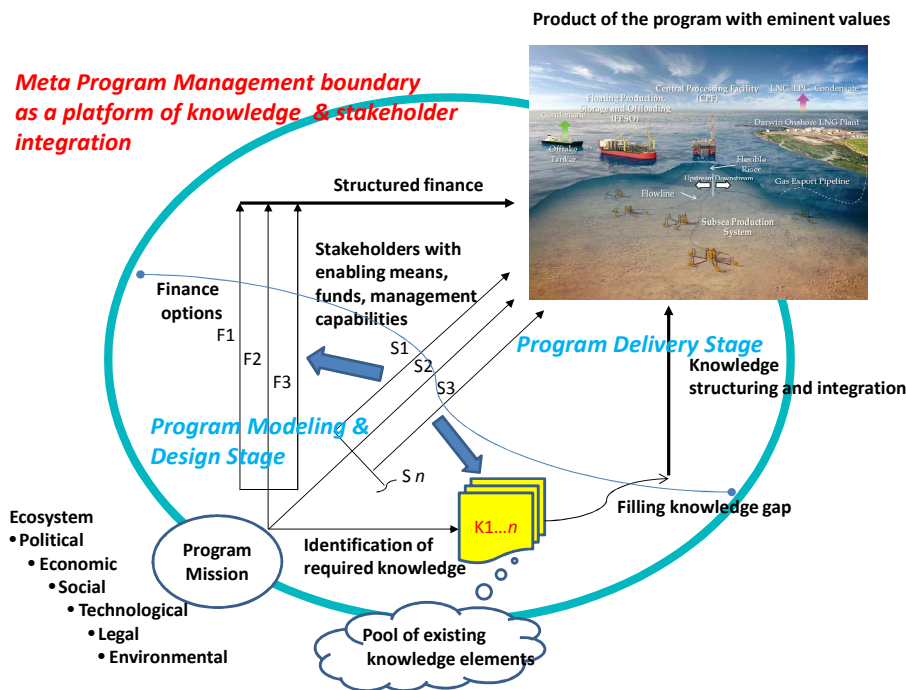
Product of the program with eminent values

Meta Program Management boundary as a platform of knowledge & stakeholder integration

Condensate

Floating Production Storage and Offloading (FPSO)

Central Processing Facility (CPF)

LNG, LPG, Condensate

Darwin Onshore LNG Plant

Offtake Tanker

Flexible Riser

Upstream Downstream

Gas Export Pipeline

Flowline

Subsea Production System

Structured finance

Stakeholders with enabling means, funds, management capabilities

Finance options

F1

F2

F3

S1

S2

S3

S $n$

Program Delivery Stage

Knowledge structuring and integration

Program Modeling & Design Stage

K1...$n$

Filling knowledge gap

Ecosystem
• Political
• Economic
• Social
• Technological
• Legal
• Environmental

Program Mission

Identification of required knowledge

Pool of existing knowledge elements